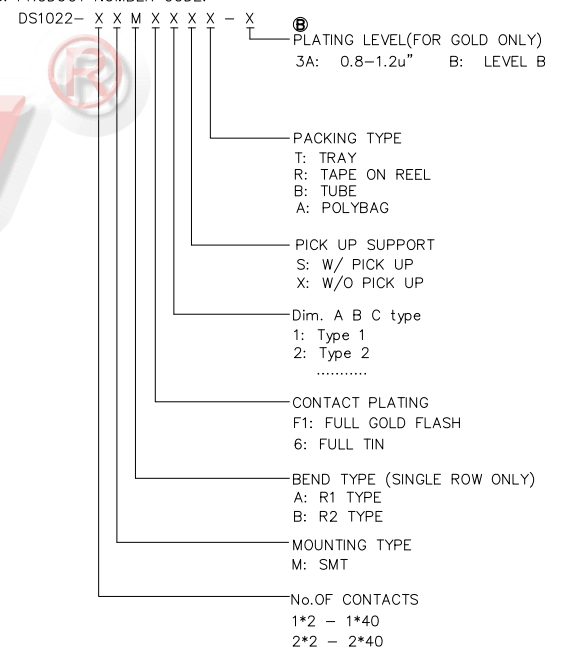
DS1022– X X M X X X X – X

Ⓑ
PLATING LEVEL(FOR GOLD ONLY)
3A: 0.8–1.2u"   B: LEVEL B

PACKING TYPE
T: TRAY
R: TAPE ON REEL
B: TUBE
A: POLYBAG

PICK UP SUPPORT
S: W/ PICK UP
X: W/O PICK UP

Dim. A B C type
1: Type 1
2: Type 2
...........

CONTACT PLATING
F1: FULL GOLD FLASH
6: FULL TIN

BEND TYPE (SINGLE ROW ONLY)
A: R1 TYPE
B: R2 TYPE

MOUNTING TYPE
M: SMT

No.OF CONTACTS
1*2 – 1*40
2*2 – 2*40